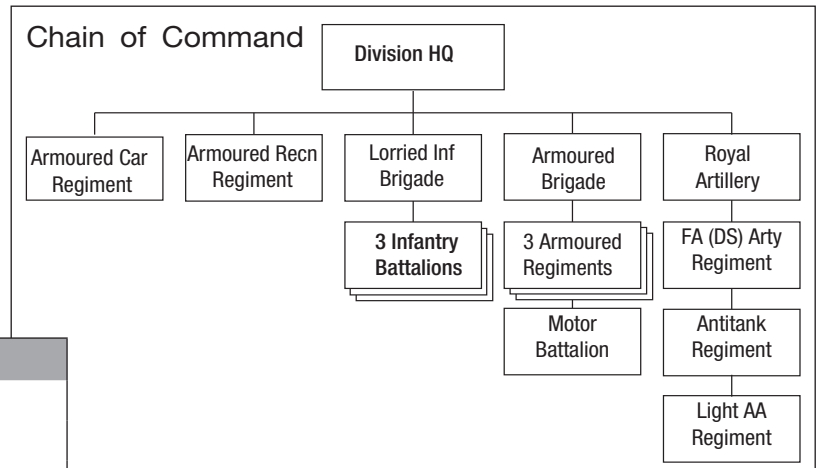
Chain of Command

Division HQ

Armoured Car Regiment

Armoured Recn Regiment

Lorried Inf Brigade

3 Infantry Battalions

Armoured Brigade

3 Armoured Regiments

Motor Battalion

Royal Artillery

FA (DS) Arty Regiment

Antitank Regiment

Light AA Regiment